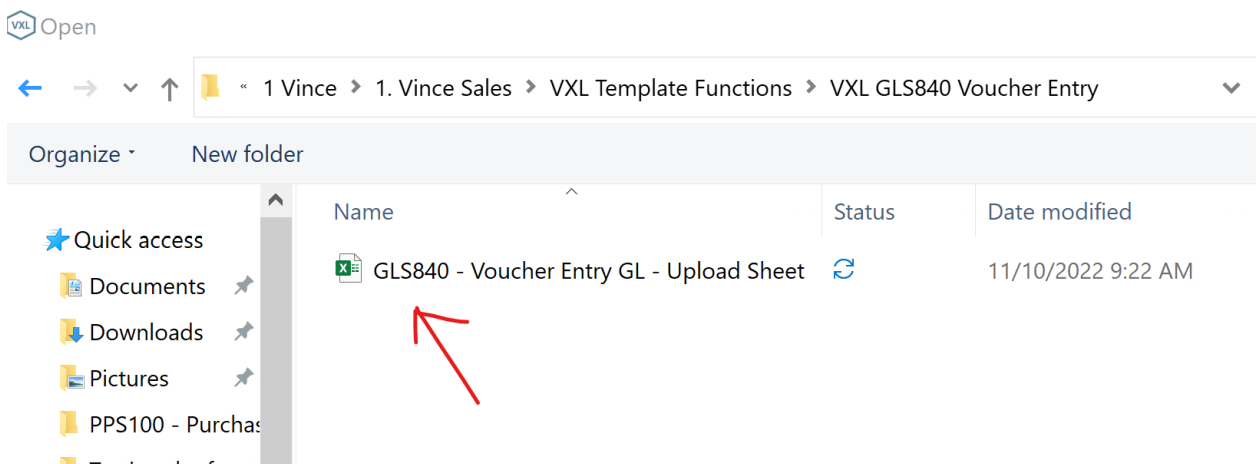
VXL Open

« 1 Vince › 1. Vince Sales › VXL Template Functions › VXL GLS840 Voucher Entry

Organize ▾ New folder

Quick access
Documents
Downloads
Pictures
PPS100 - Purchas
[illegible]

| Name | Status | Date modified |
|---|---|---|
| GLS840 - Voucher Entry GL - Upload Sheet | | 11/10/2022 9:22 AM |